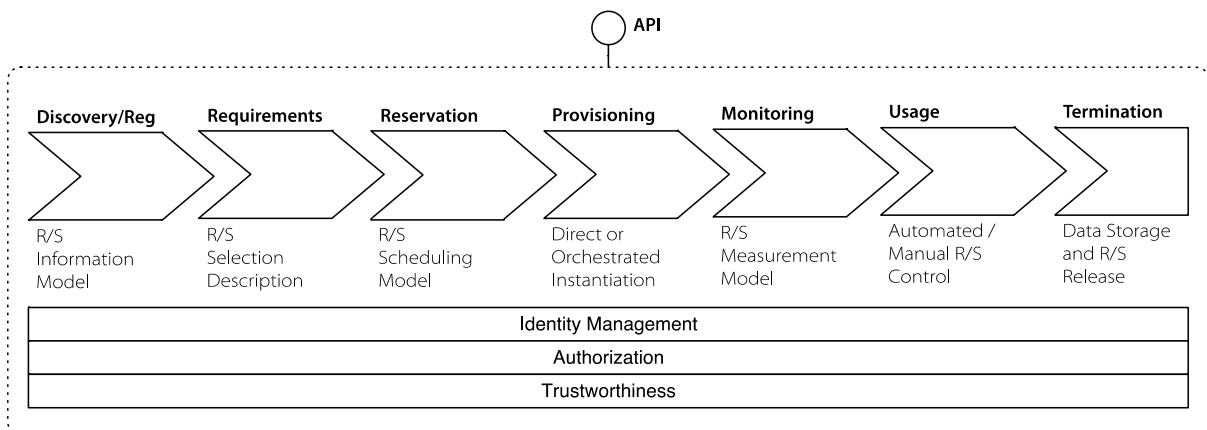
API

Discovery/Reg
R/S Information Model

Requirements
R/S Selection Description

Reservation
R/S Scheduling Model

Provisioning
Direct or Orchestrated Instantiation

Monitoring
R/S Measurement Model

Usage
Automated / Manual R/S Control

Termination
Data Storage and R/S Release

Identity Management

Authorization

Trustworthiness